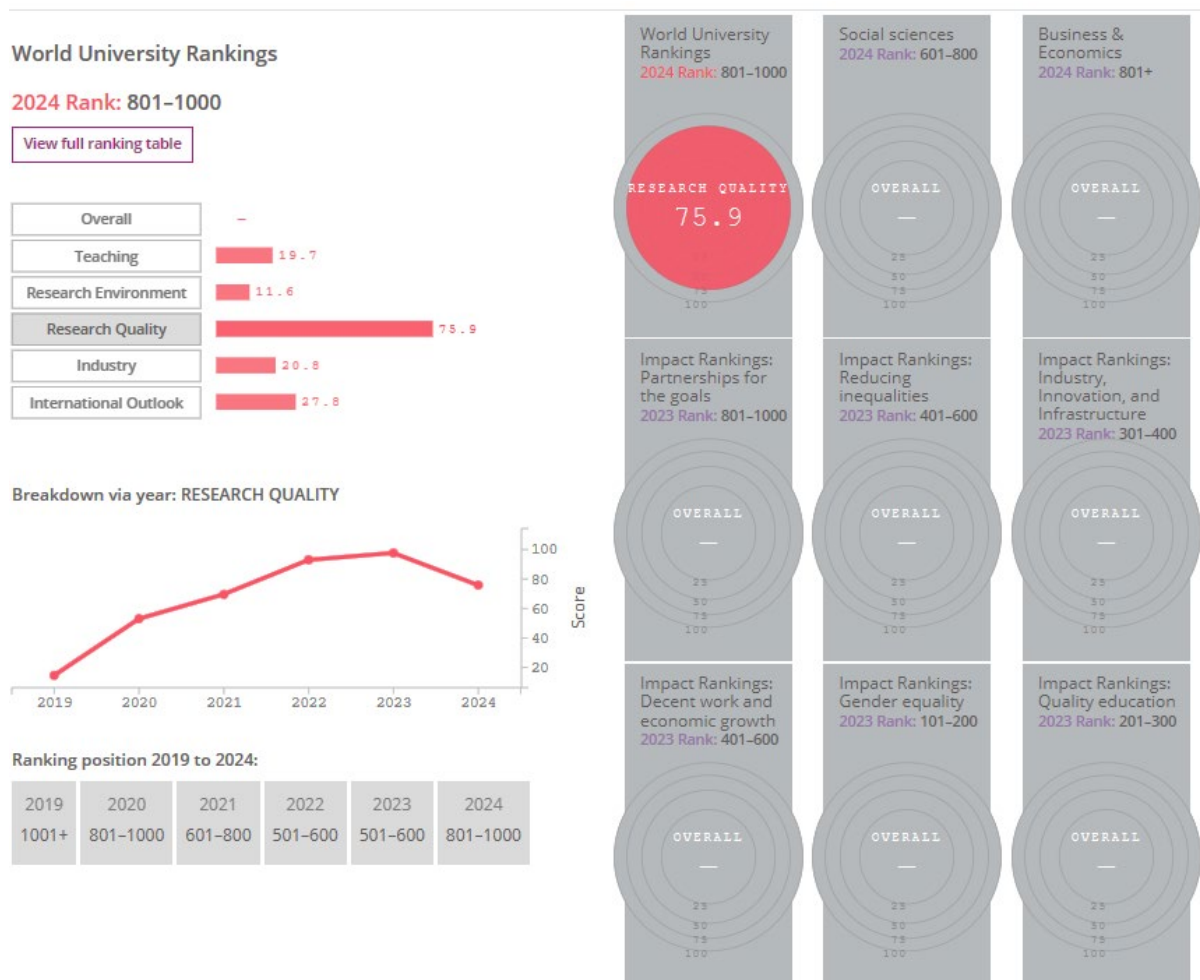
World University Rankings

2024 Rank: 801–1000

View full ranking table

| | |
|---|---|
| Overall | – |
| Teaching | 19.7 |
| Research Environment | 11.6 |
| Research Quality | 75.9 |
| Industry | 20.8 |
| International Outlook | 27.8 |

Breakdown via year: RESEARCH QUALITY

100
80
60
40
20
Score

2019 2020 2021 2022 2023 2024

Ranking position 2019 to 2024:

| 2019 | 2020 | 2021 | 2022 | 2023 | 2024 |
|---|---|---|---|---|---|
| 1001+ | 801–1000 | 601–800 | 501–600 | 501–600 | 801–1000 |

World University Rankings
2024 Rank: 801–1000
RESEARCH QUALITY
75.9
25
50
75
100

Social sciences
2024 Rank: 601–800
OVERALL
—
25
50
75
100

Business & Economics
2024 Rank: 801+
OVERALL
—
25
50
75
100

Impact Rankings: Partnerships for the goals
2023 Rank: 801–1000
OVERALL
—
25
50
75
100

Impact Rankings: Reducing inequalities
2023 Rank: 401–600
OVERALL
—
25
50
75
100

Impact Rankings: Industry, Innovation, and Infrastructure
2023 Rank: 301–400
OVERALL
—
25
50
75
100

Impact Rankings: Decent work and economic growth
2023 Rank: 401–600
OVERALL
—
25
50
75
100

Impact Rankings: Gender equality
2023 Rank: 101–200
OVERALL
—
25
50
75
100

Impact Rankings: Quality education
2023 Rank: 201–300
OVERALL
—
25
50
75
100